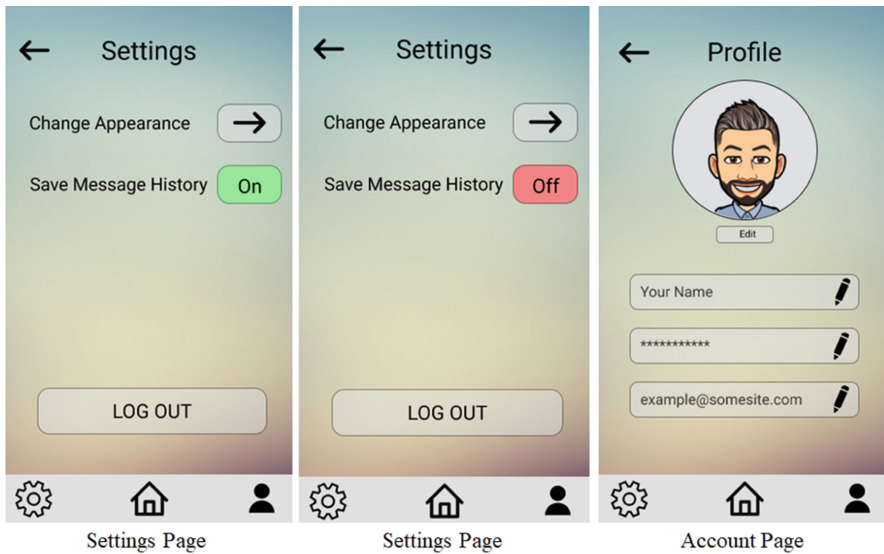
Settings

Change Appearance

Save Message History On

LOG OUT

Settings Page

Settings

Change Appearance

Save Message History Off

LOG OUT

Settings Page

Profile

Edit

Your Name

***********

example@somesite.com

Account Page